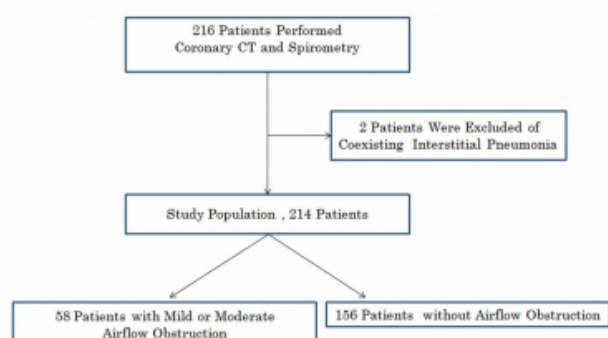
216 Patients Performed Coronary CT and Spirometry

2 Patients Were Excluded of Coexisting Interstitial Pneumonia

Study Population , 214 Patients

58 Patients with Mild or Moderate Airflow Obstruction

156 Patients without Airflow Obstruction